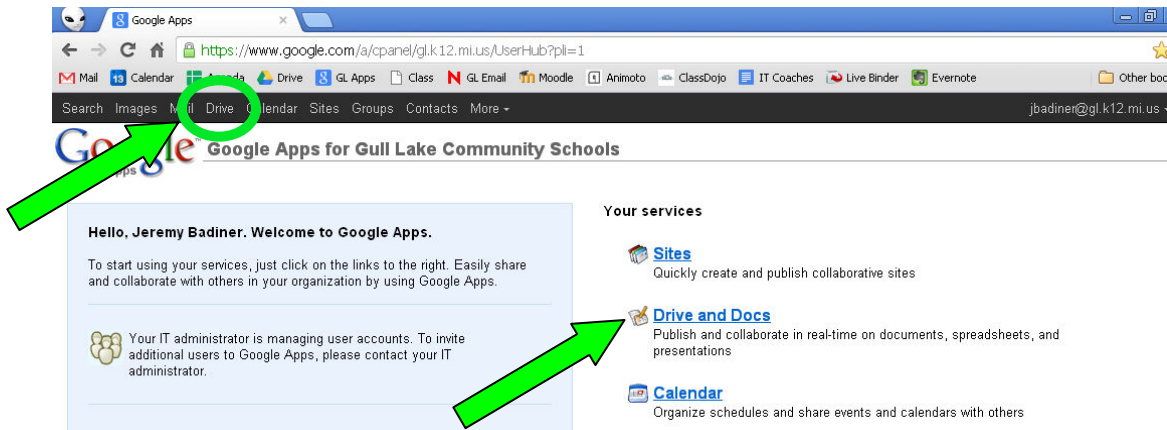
Google Apps

https://www.google.com/a/cpanel/gl.k12.mi.us/UserHub?pli=1

Mail 13 Calendar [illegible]nda Drive GL Apps Class GL Email Moodle Animoto ClassDojo IT Coaches Live Binder Evernote Other boo

Search Images M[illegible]l Drive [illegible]lendar Sites Groups Contacts More

jbadiner@gl.k12.mi.us

Go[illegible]gle Apps Google Apps for Gull Lake Community Schools

Hello, Jeremy Badiner. Welcome to Google Apps.

To start using your services, just click on the links to the right. Easily share and collaborate with others in your organization by using Google Apps.

Your IT administrator is managing user accounts. To invite additional users to Google Apps, please contact your IT administrator.

Your services

Sites
Quickly create and publish collaborative sites

Drive and Docs
Publish and collaborate in real-time on documents, spreadsheets, and presentations

Calendar
Organize schedules and share events and calendars with others